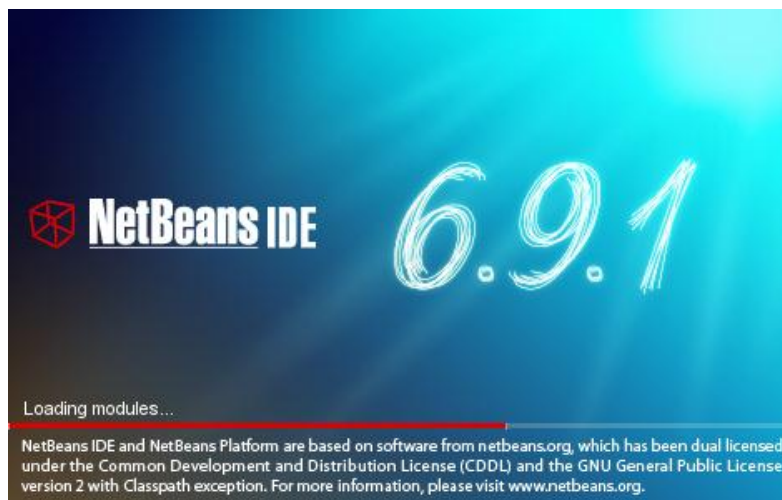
NetBeans IDE

6.9.1

Loading modules...

NetBeans IDE and NetBeans Platform are based on software from netbeans.org, which has been dual licensed under the Common Development and Distribution License (CDDL) and the GNU General Public License version 2 with Classpath exception. For more information, please visit www.netbeans.org.